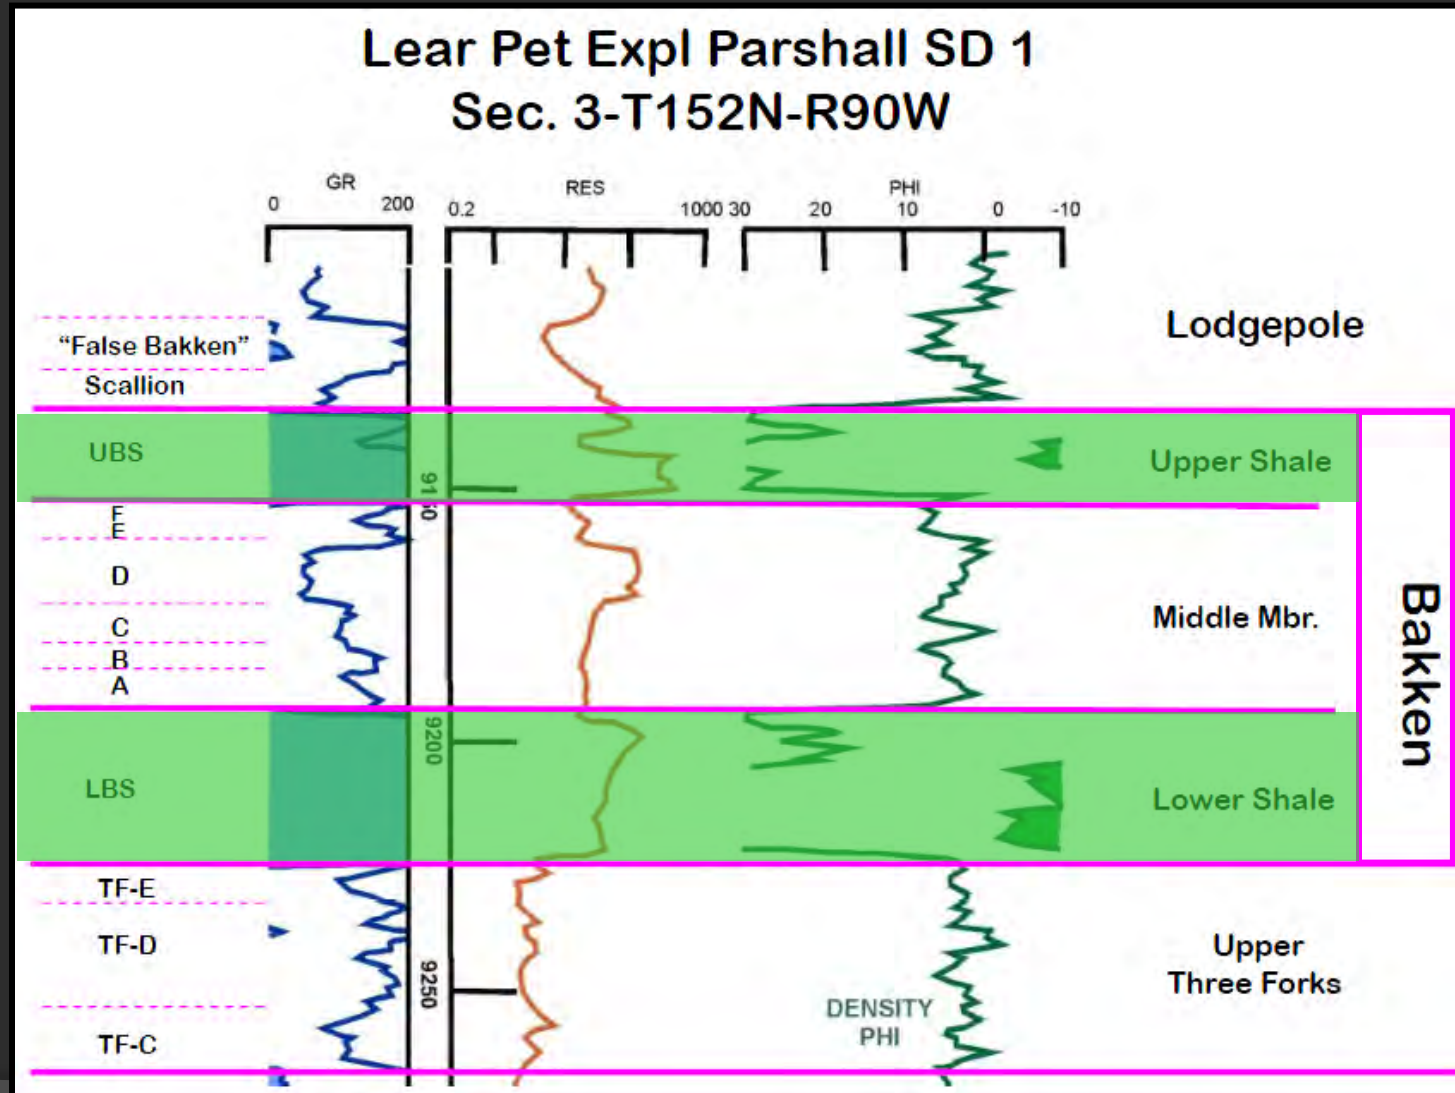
Lear Pet Expl Parshall SD 1
Sec. 3-T152N-R90W

GR
0 200

RES
0.2 1000

PHI
30 20 10 0 -10

Lodgepole

"False Bakken"

Scallion

UBS

9150

Upper Shale

F
E

D

C
B
A

Middle Mbr.

Bakken

9200

LBS

Lower Shale

TF-E

TF-D

9250

TF-C

Upper Three Forks

DENSITY PHI